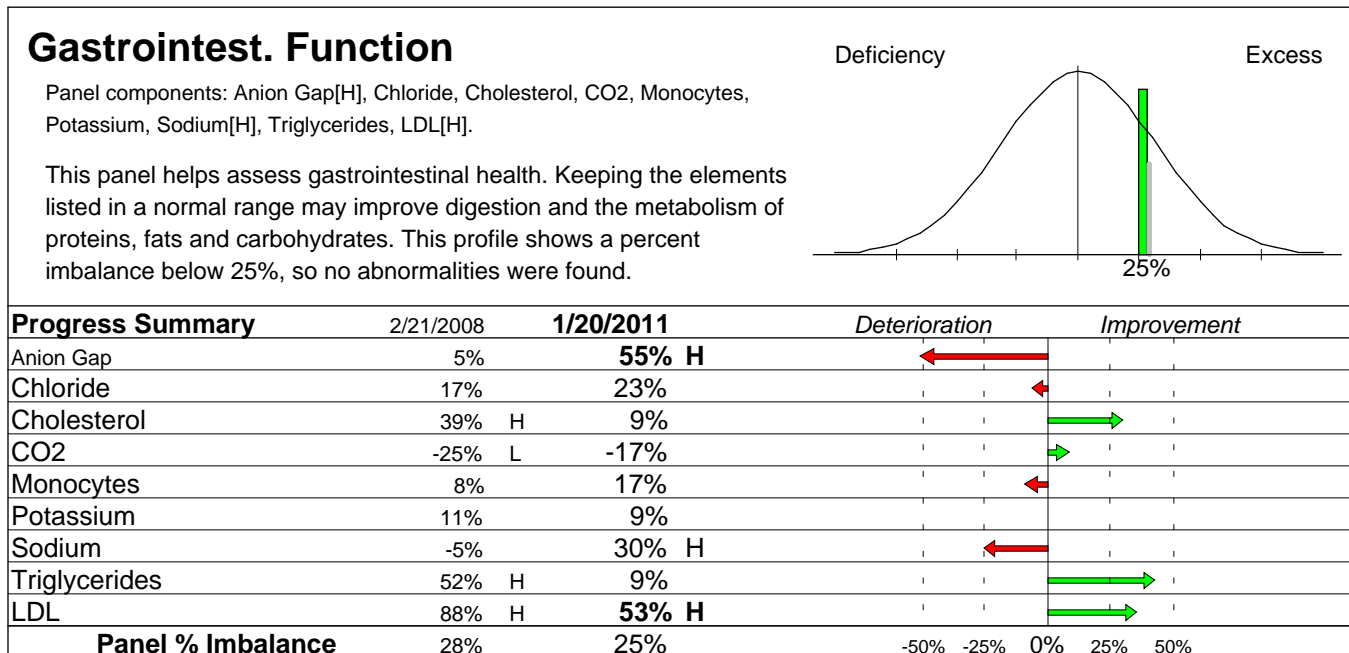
# Gastrointest. Function

Panel components: Anion Gap[H], Chloride, Cholesterol, CO2, Monocytes, Potassium, Sodium[H], Triglycerides, LDL[H].

This panel helps assess gastrointestinal health. Keeping the elements listed in a normal range may improve digestion and the metabolism of proteins, fats and carbohydrates. This profile shows a percent imbalance below 25%, so no abnormalities were found.

Deficiency

Excess

25%

| Progress Summary | 2/21/2008 | | 1/20/2011 | |
|---|---|---|---|---|
| Anion Gap | 5% | | 55% | H |
| Chloride | 17% | | 23% | |
| Cholesterol | 39% | H | 9% | |
| CO2 | -25% | L | -17% | |
| Monocytes | 8% | | 17% | |
| Potassium | 11% | | 9% | |
| Sodium | -5% | | 30% | H |
| Triglycerides | 52% | H | 9% | |
| LDL | 88% | H | 53% | H |
| Panel % Imbalance | 28% | | 25% | |

Deterioration

Improvement

-50% -25% 0% 25% 50%